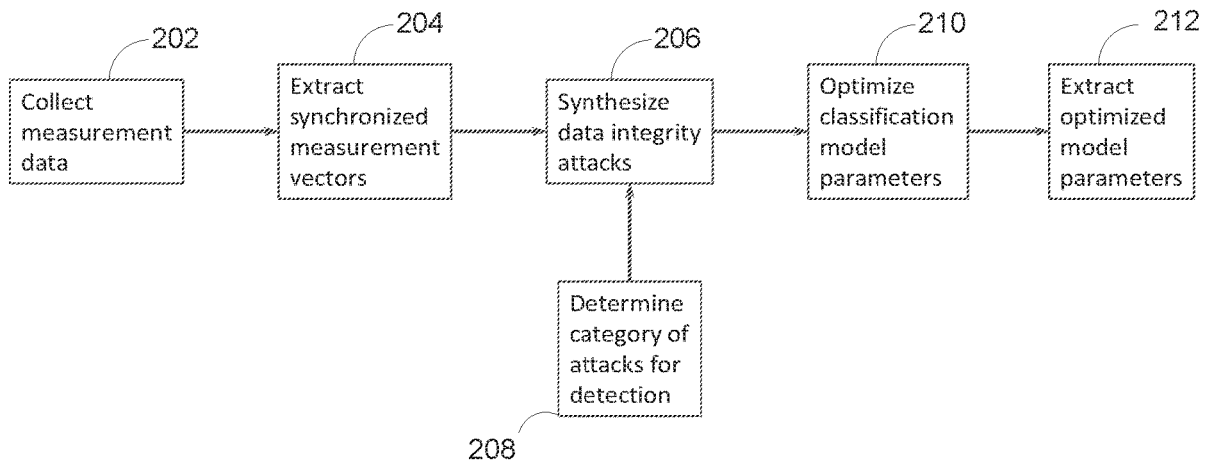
202

Collect measurement data

204

Extract synchronized measurement vectors

206

Synthesize data integrity attacks

210

Optimize classification model parameters

212

Extract optimized model parameters

Determine category of attacks for detection

208